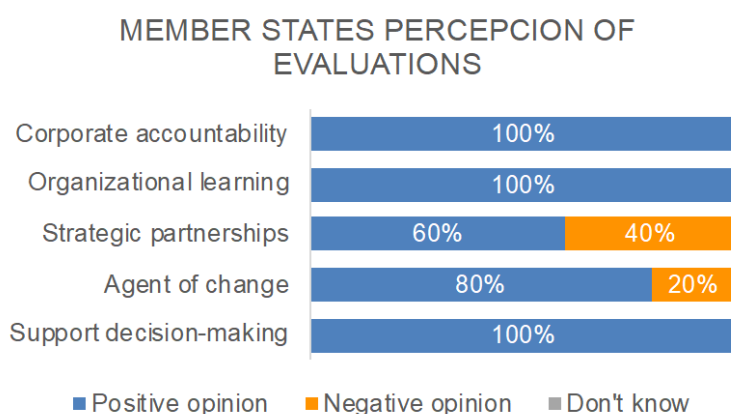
MEMBER STATES PERCEPCION OF EVALUATIONS

Corporate accountability 100%
Organizational learning 100%
Strategic partnerships 60% 40%
Agent of change 80% 20%
Support decision-making 100%

Positive opinion Negative opinion Don't know